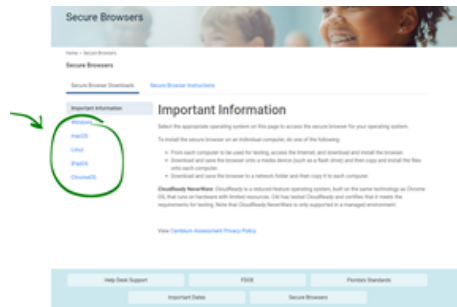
Secure Browsers

Home > Secure Browsers

Secure Browsers

Secure Browser Downloads | Secure Browser Instructions

Important Information

Windows

macOS

Linux

iPadOS

ChromeOS

Important Information

Select the appropriate operating system on this page to access the secure browser for your operating system.

To install the secure browser on an individual computer, do one of the following:

- From each computer to be used for testing, access the Internet, and download and install the browser.
- Download and save the browser onto a media device (such as a flash drive) and then copy and install the files onto each computer.
- Download and save the browser to a network folder and then copy it to each computer.

CloudReady NeverWare: CloudReady is a reduced feature operating system, built on the same technology as Chrome OS, that runs on hardware with limited resources. CAI has tested CloudReady and certifies that it meets the requirements for testing. Note that CloudReady NeverWare is only supported in a managed environment.

View Cambium Assessment Privacy Policy.

Help Desk Support | FDOE | Florida's Standards

Important Dates | Secure Browsers